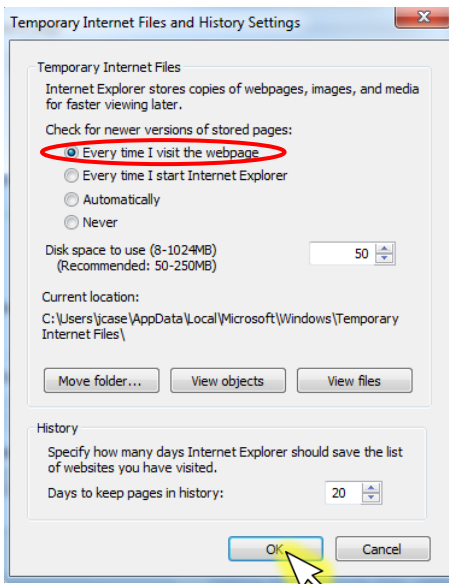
Temporary Internet Files and History Settings

Temporary Internet Files

Internet Explorer stores copies of webpages, images, and media for faster viewing later.

Check for newer versions of stored pages:

Every time I visit the webpage

Every time I start Internet Explorer

Automatically

Never

Disk space to use (8-1024MB) (Recommended: 50-250MB)

50

Current location:

C:\Users\jcase\AppData\Local\Microsoft\Windows\Temporary Internet Files\

Move folder...

View objects

View files

History

Specify how many days Internet Explorer should save the list of websites you have visited.

Days to keep pages in history:

20

OK

Cancel